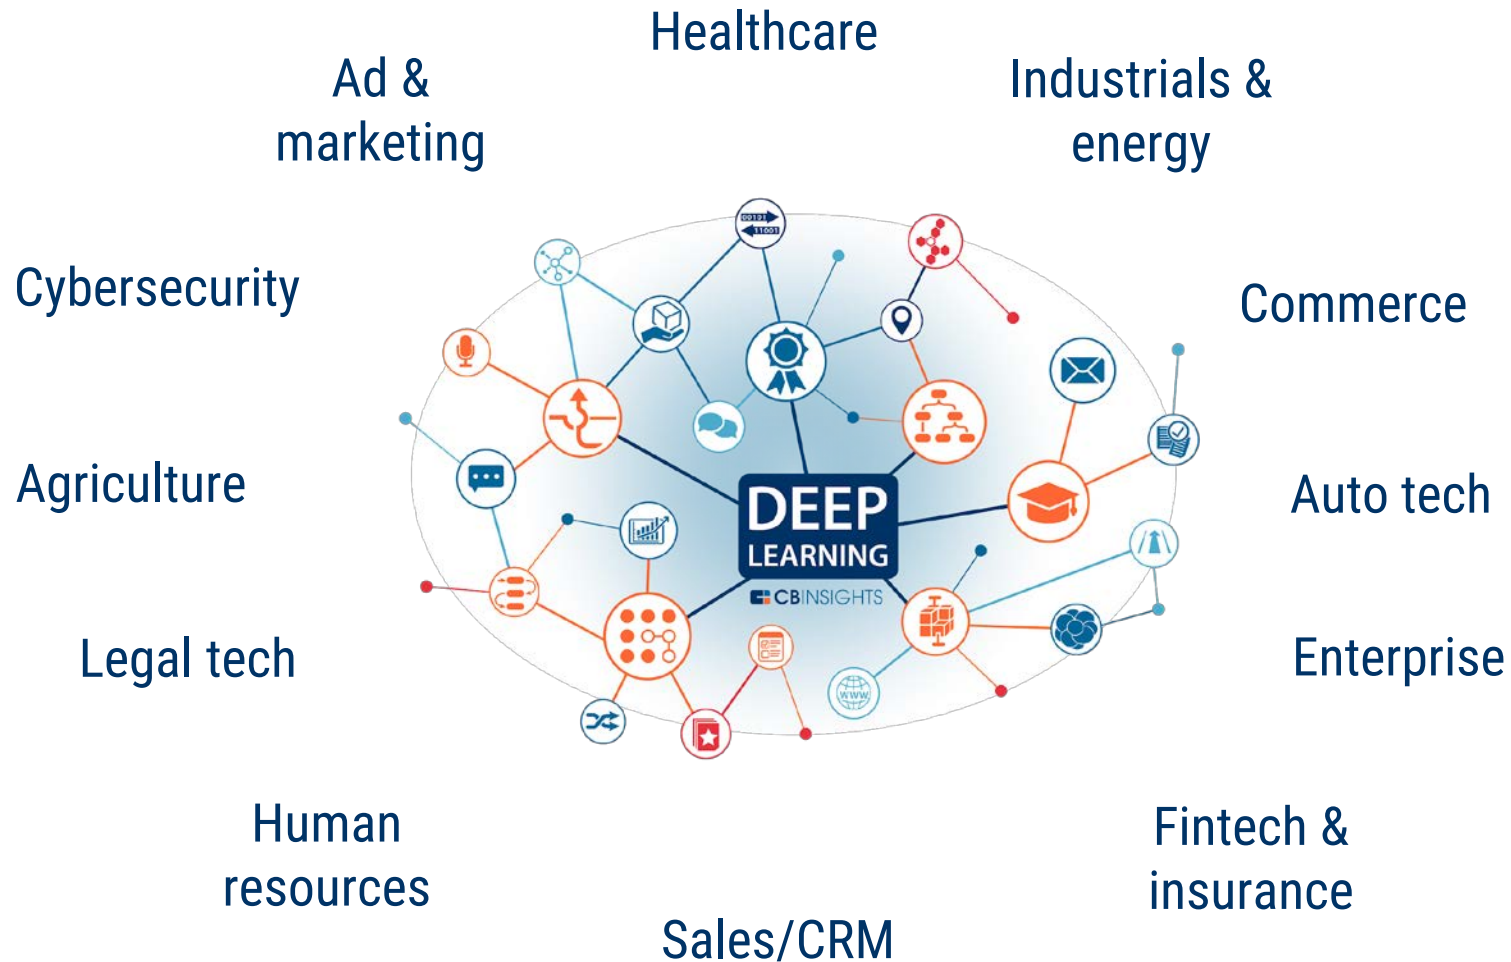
Healthcare

Ad & marketing

Industrials & energy

Cybersecurity

Commerce

Agriculture

Auto tech

Legal tech

Enterprise

Human resources

Fintech & insurance

Sales/CRM

00101
11001

DEEP LEARNING

CBINSIGHTS

www